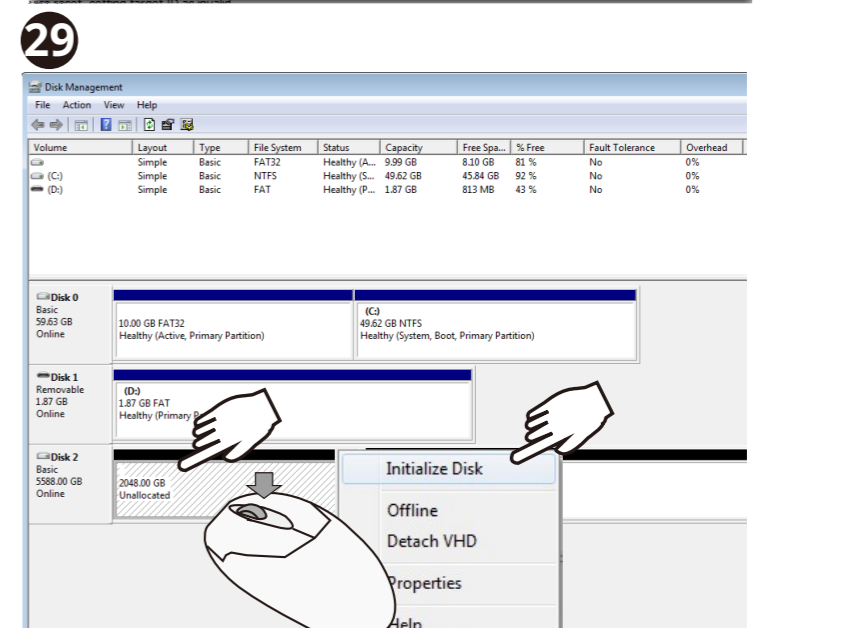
29

Disk Management
File Action View Help

| Volume | Layout | Type | File System | Status | Capacity | Free Spa... | % Free | Fault Tolerance | Overhead |
|---|---|---|---|---|---|---|---|---|---|
| | Simple | Basic | FAT32 | Healthy (A... | 9.99 GB | 8.10 GB | 81 % | No | 0% |
| (C:) | Simple | Basic | NTFS | Healthy (S... | 49.62 GB | 45.84 GB | 92 % | No | 0% |
| (D:) | Simple | Basic | FAT | Healthy (P... | 1.87 GB | 813 MB | 43 % | No | 0% |

Disk 0
Basic
59.63 GB
Online

10.00 GB FAT32
Healthy (Active, Primary Partition)

(C:)
49.62 GB NTFS
Healthy (System, Boot, Primary Partition)

Disk 1
Removable
1.87 GB
Online

(D:)
1.87 GB FAT
Healthy (Primary P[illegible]

Disk 2
Basic
5588.00 GB
Online

2048.00 GB
Unallocated

Initialize Disk
Offline
Detach VHD
Properties
Help